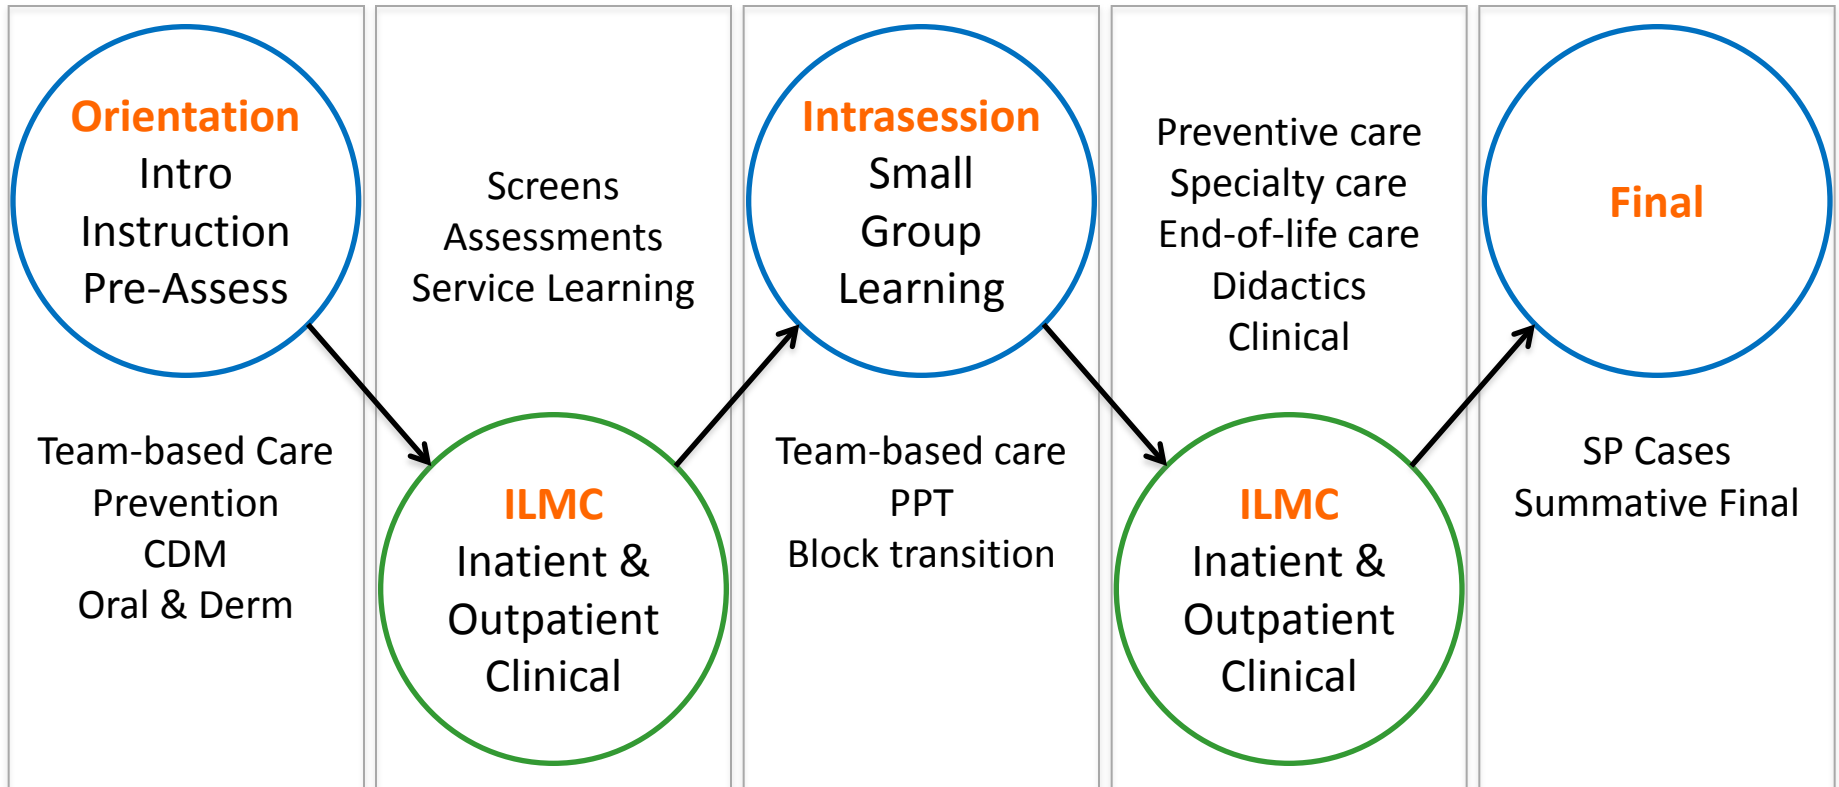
Orientation
Intro
Instruction
Pre-Assess

Team-based Care
Prevention
CDM
Oral & Derm

Screens
Assessments
Service Learning

ILMC
Inatient &
Outpatient
Clinical

Intrasession
Small
Group
Learning

Team-based care
PPT
Block transition

Preventive care
Specialty care
End-of-life care
Didactics
Clinical

ILMC
Inatient &
Outpatient
Clinical

Final

SP Cases
Summative Final